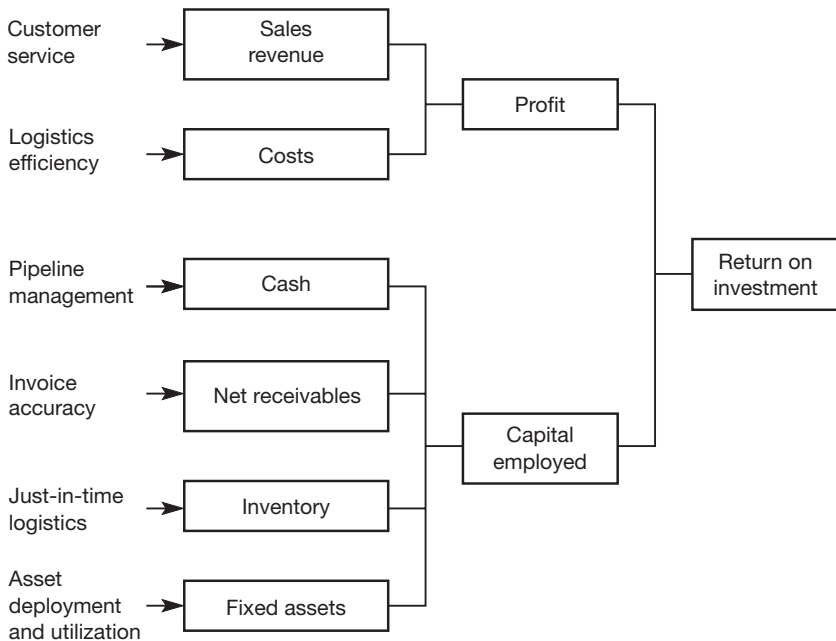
Customer service

Sales revenue

Logistics efficiency

Costs

Profit

Pipeline management

Cash

Invoice accuracy

Net receivables

Just-in-time logistics

Inventory

Asset deployment and utilization

Fixed assets

Capital employed

Return on investment